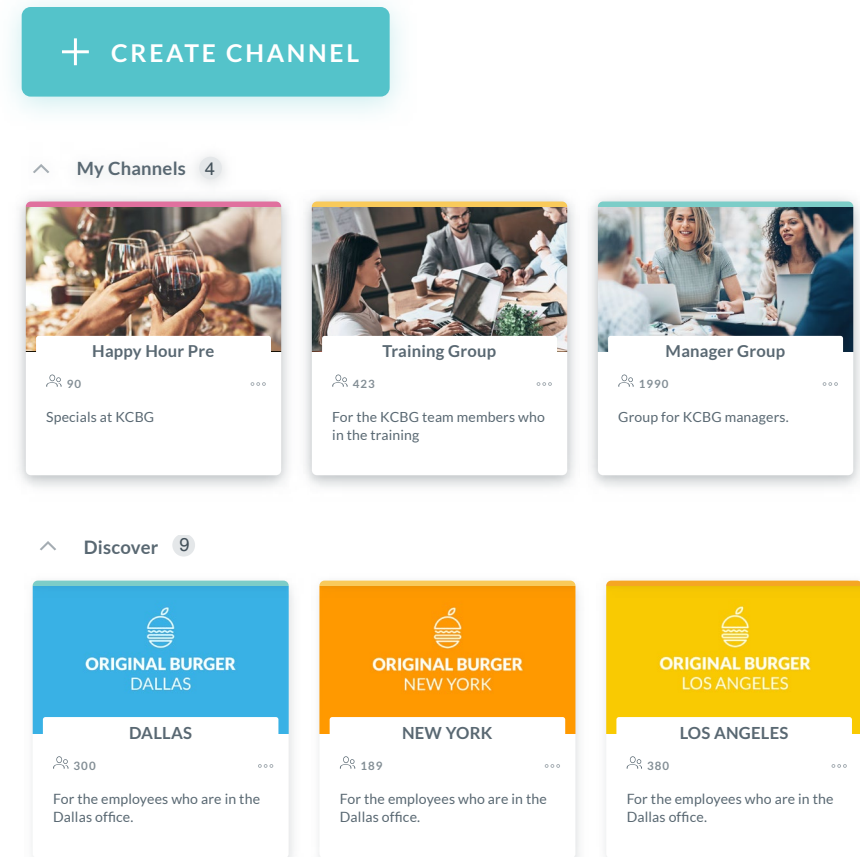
+ CREATE CHANNEL

My Channels 4

Happy Hour Pre
90 •••
Specials at KCBG

Training Group
423 •••
For the KCBG team members who in the training

Manager Group
1990 •••
Group for KCBG managers.

Discover 9

ORIGINAL BURGER
DALLAS
DALLAS
300 •••
For the employees who are in the Dallas office.

ORIGINAL BURGER
NEW YORK
NEW YORK
189 •••
For the employees who are in the Dallas office.

ORIGINAL BURGER
LOS ANGELES
LOS ANGELES
380 •••
For the employees who are in the Dallas office.